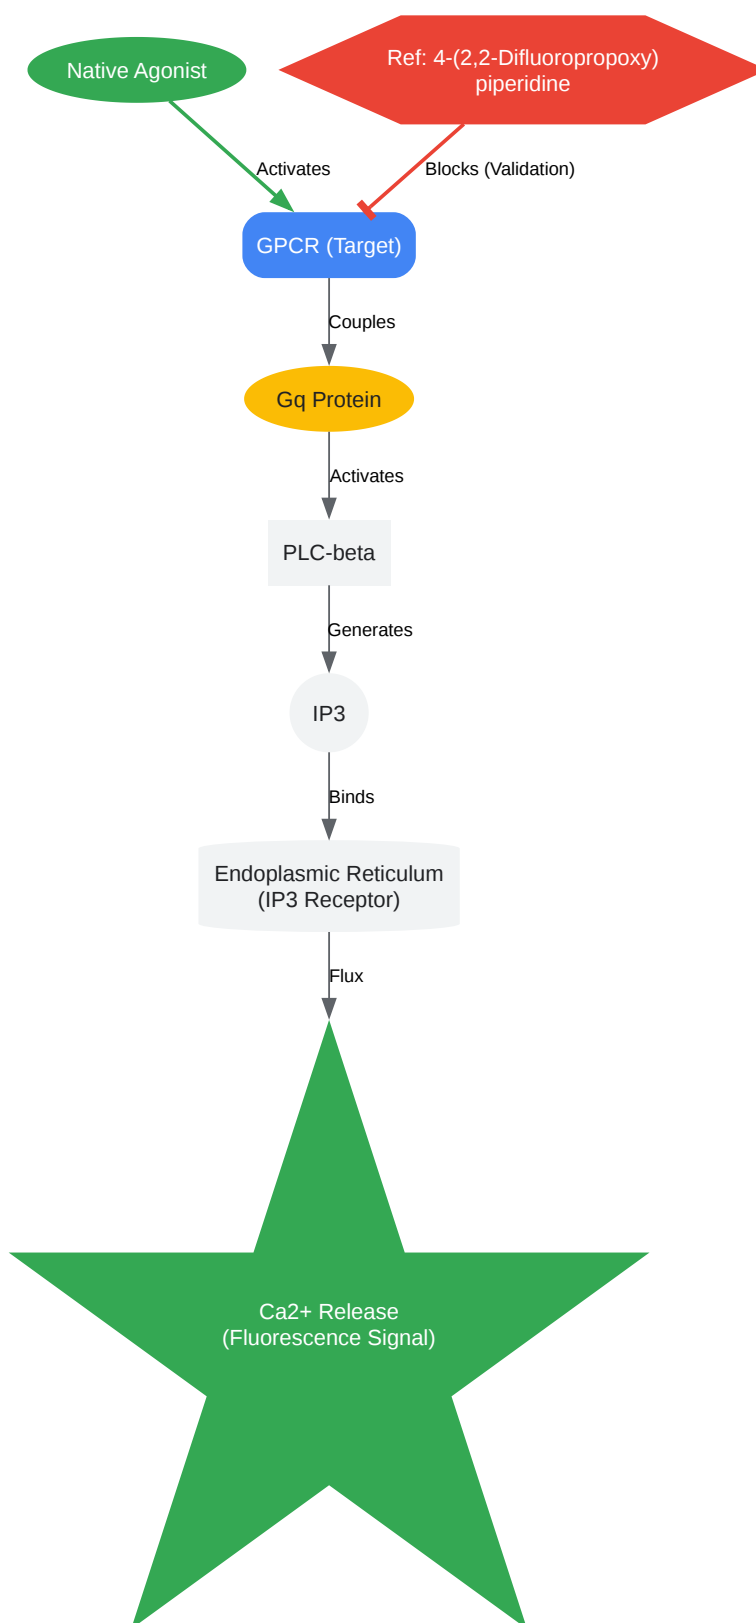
Native Agonist

Ref: 4-(2,2-Difluoropropoxy) piperidine

Activates

Blocks (Validation)

GPCR (Target)

Couples

Gq Protein

Activates

PLC-beta

Generates

IP3

Binds

Endoplasmic Reticulum (IP3 Receptor)

Flux

Ca2+ Release (Fluorescence Signal)